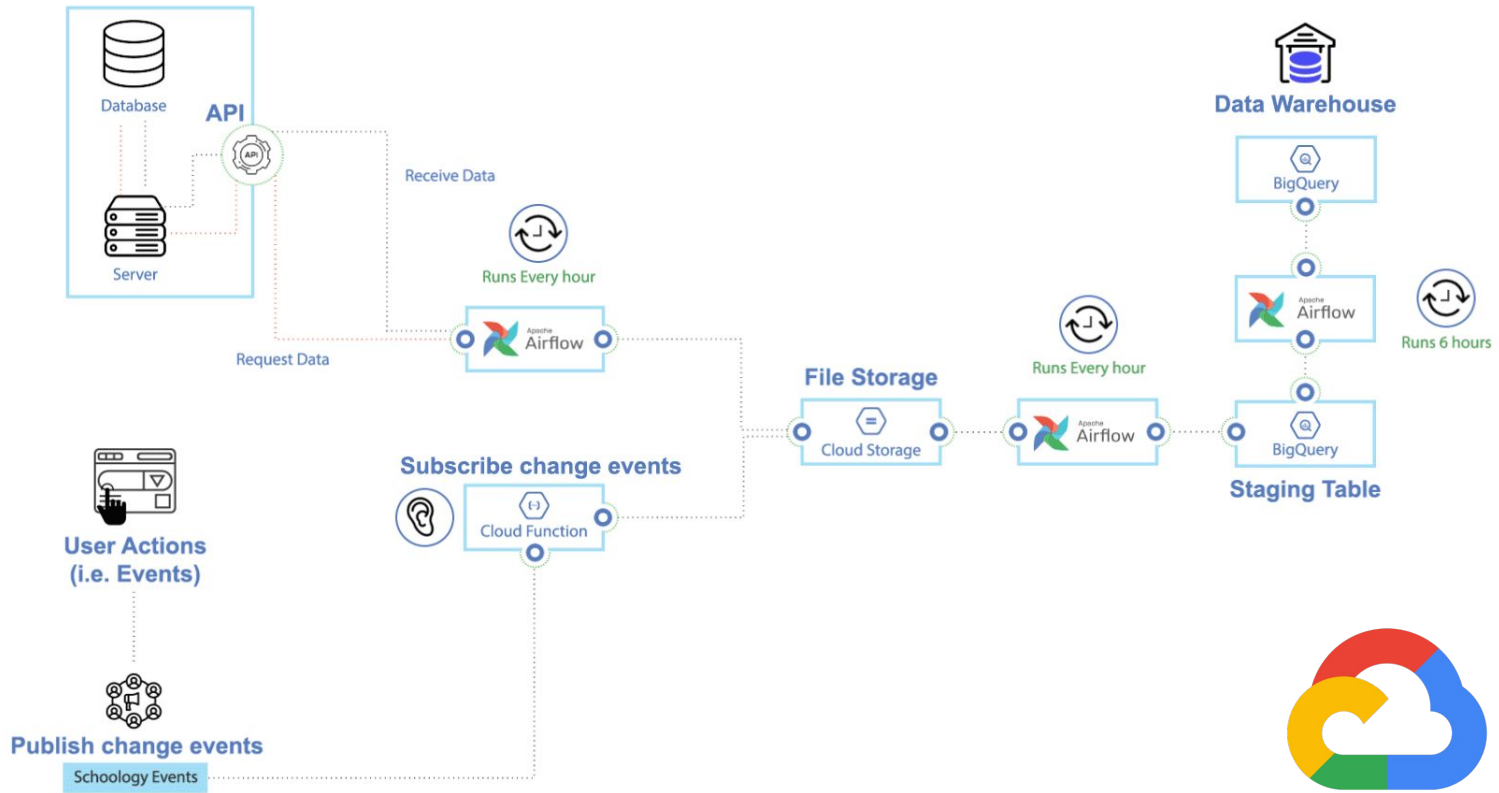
Database

API

API

Server

Receive Data

Runs Every hour

Apache Airflow

Request Data

Data Warehouse

BigQuery

Apache Airflow

Runs 6 hours

Runs Every hour

File Storage

Cloud Storage

Apache Airflow

BigQuery

Staging Table

Subscribe change events

Cloud Function

User Actions
(i.e. Events)

Publish change events

Schoology Events